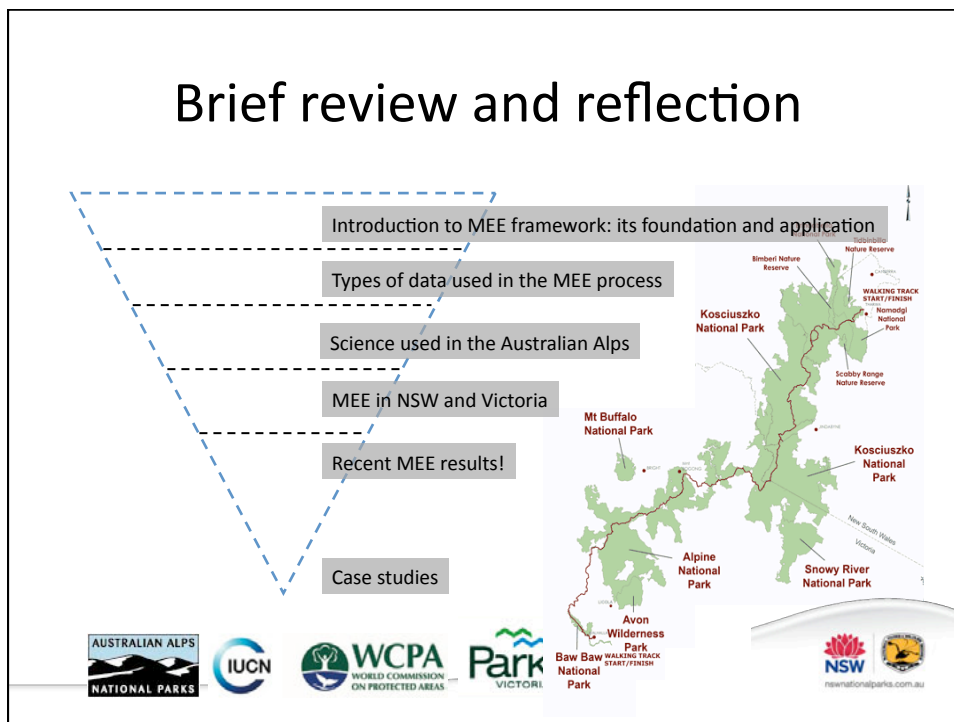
Brief review and reflection

Introduction to MEE framework: its foundation and application

Types of data used in the MEE process

Science used in the Australian Alps

MEE in NSW and Victoria

Recent MEE results!

Case studies

Tidbinbilla Nature Reserve

Bimberi Nature Reserve

WALKING TRACK START/FINISH

Namadgi National Park

Kosciuszko National Park

Scabby Range Nature Reserve

Mt Buffalo National Park

Kosciuszko National Park

New South Wales

Victoria

Alpine National Park

Snowy River National Park

Avon Wilderness Park

Baw Baw National Park

WALKING TRACK START/FINISH

AUSTRALIAN ALPS NATIONAL PARKS

IUCN

WCPA WORLD COMMISSION ON PROTECTED AREAS

Parks VICTORIA

NSW

nswnationalparks.com.au